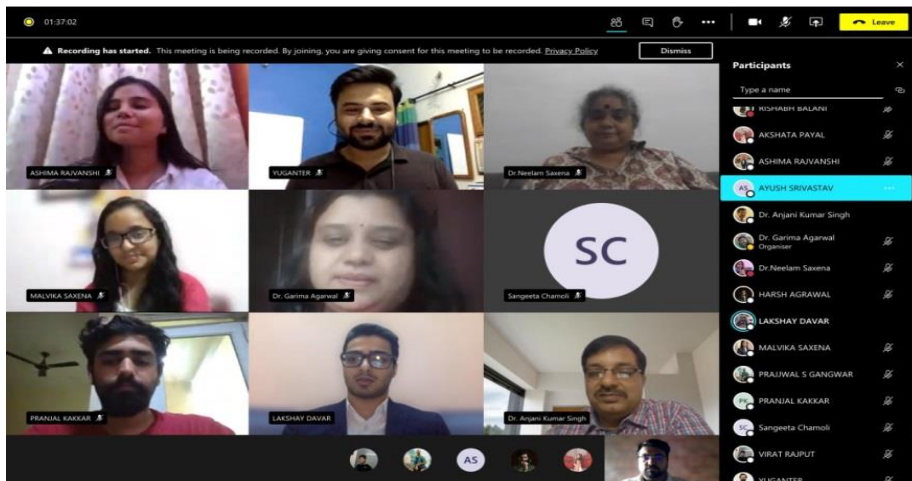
01:37:02

Leave

Recording has started. This meeting is being recorded. By joining, you are giving consent for this meeting to be recorded. Privacy Policy

Dismiss

ASHIMA RAJVANSHI

YUGANTER

Dr.Neelam Saxena

MALVIKA SAXENA

Dr. Garima Agarwal

SC

Sangeeta Chamoli

PRANJAL KAKKAR

LAKSHAY DAVAR

Dr. Anjani Kumar Singh

AS

Participants

Type a name

RISHABH BALANI

AKSHATA PAYAL

ASHIMA RAJVANSHI

AS AYUSH SRIVASTAV

Dr. Anjani Kumar Singh

Dr. Garima Agarwal
Organiser

Dr.Neelam Saxena

HARSH AGRAWAL

LAKSHAY DAVAR

MALVIKA SAXENA

PRAJJWAL S GANGWAR

PK PRANJAL KAKKAR

SC Sangeeta Chamoli

VIRAT RAJPUT

YUGANTER